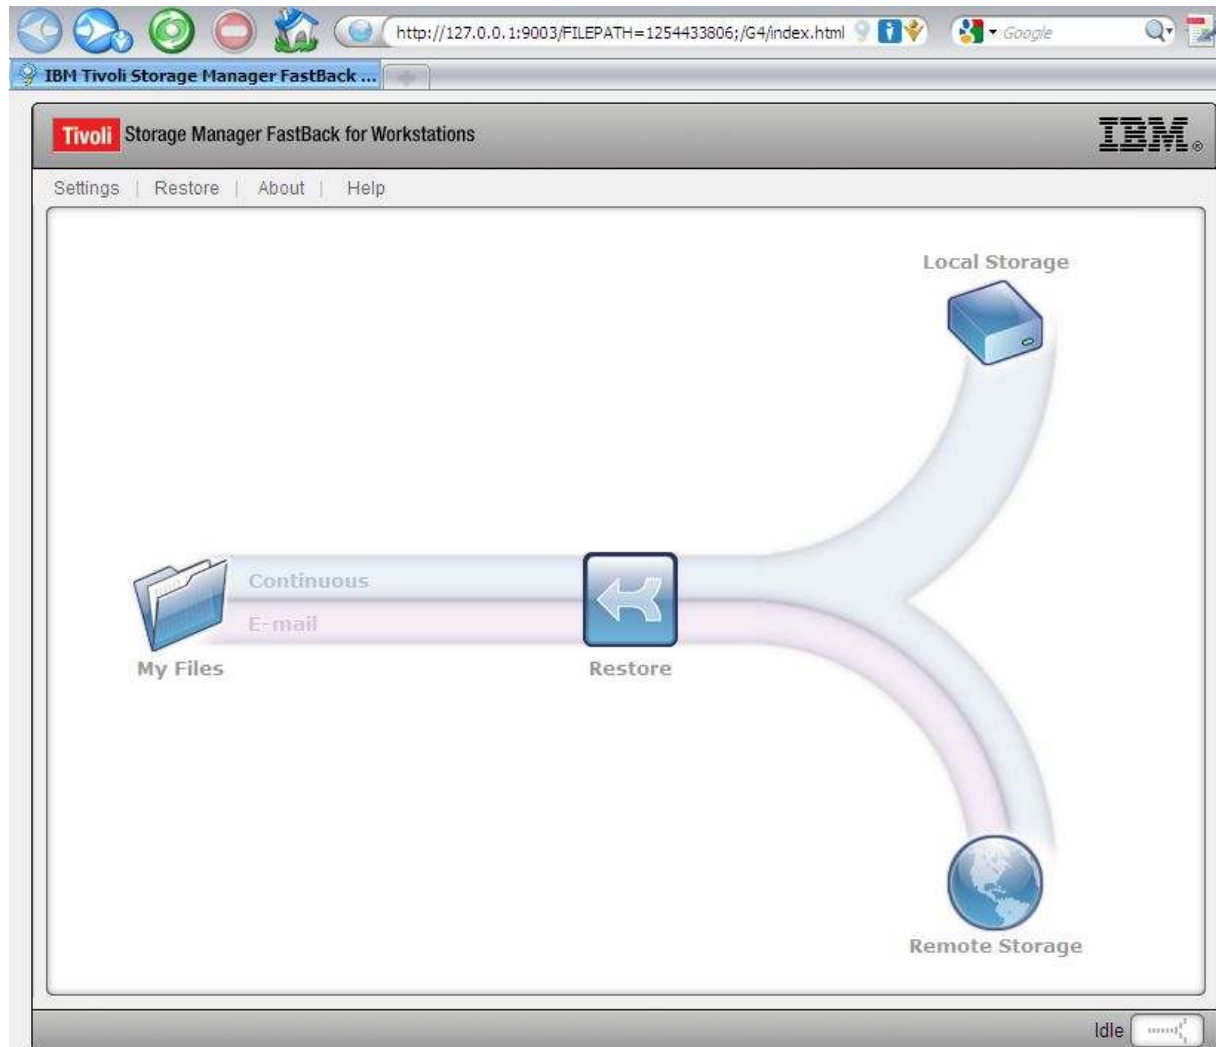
http://127.0.0.1:9003/FILEPATH=1254433806;/G4/index.html

Google

IBM Tivoli Storage Manager FastBack ...

Tivoli Storage Manager FastBack for Workstations

IBM.

Settings | Restore | About | Help

Local Storage

Continuous

E-mail

My Files

Restore

Remote Storage

Idle